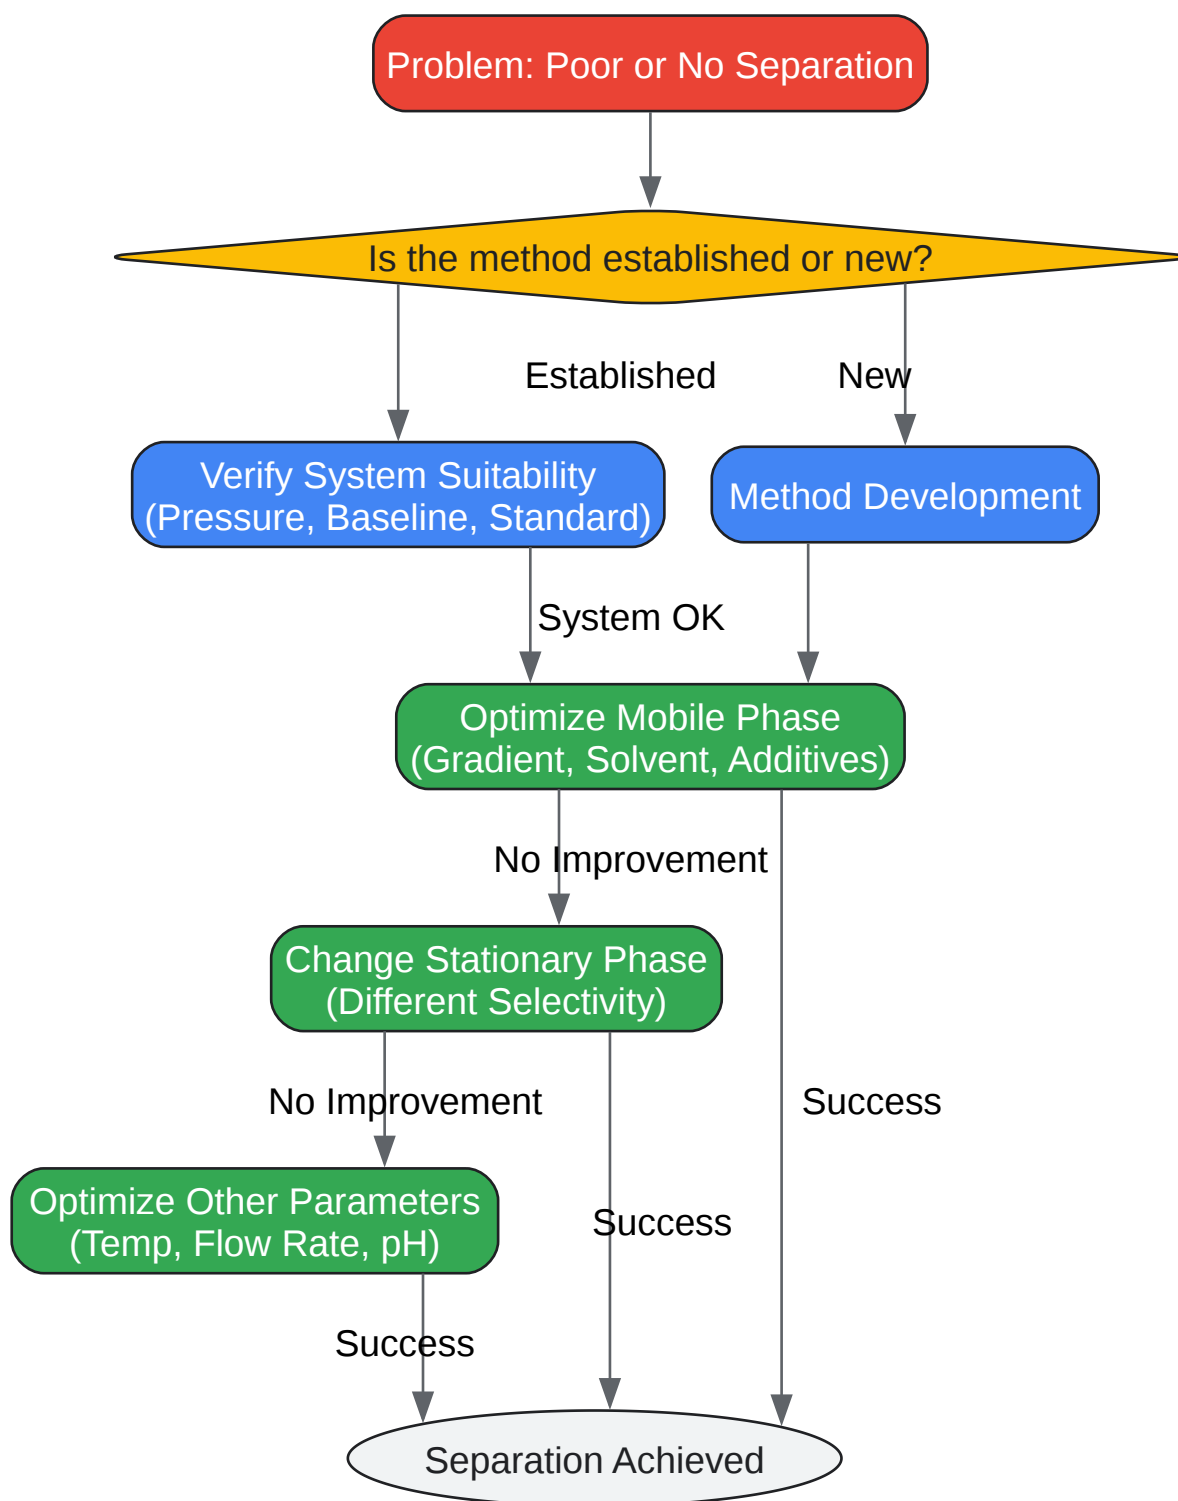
Problem: Poor or No Separation

Is the method established or new?

Established

New

Verify System Suitability (Pressure, Baseline, Standard)

Method Development

System OK

Optimize Mobile Phase (Gradient, Solvent, Additives)

No Improvement

Change Stationary Phase (Different Selectivity)

No Improvement

Success

Optimize Other Parameters (Temp, Flow Rate, pH)

Success

Success

Separation Achieved